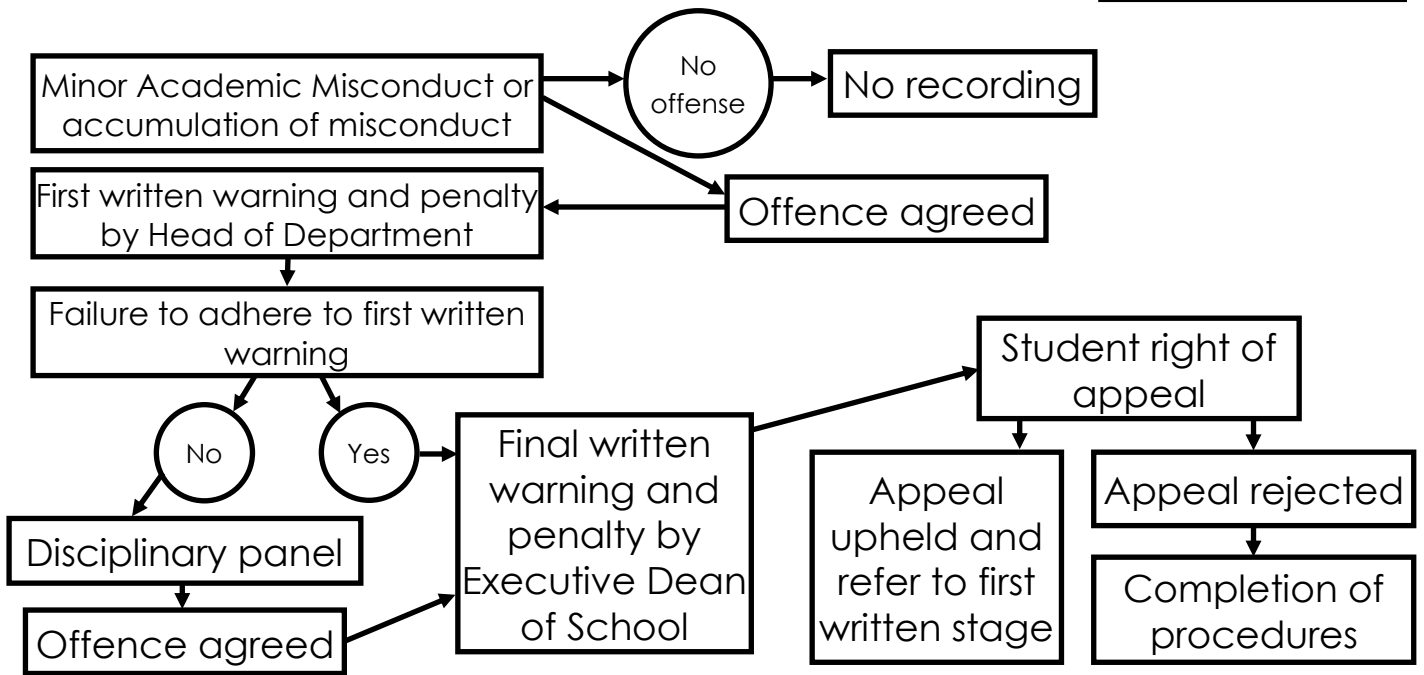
Minor Academic Misconduct or accumulation of misconduct

No offense

No recording

First written warning and penalty by Head of Department

Offence agreed

Failure to adhere to first written warning

Student right of appeal

No

Yes

Final written warning and penalty by Executive Dean of School

Appeal upheld and refer to first written stage

Appeal rejected

Disciplinary panel

Completion of procedures

Offence agreed